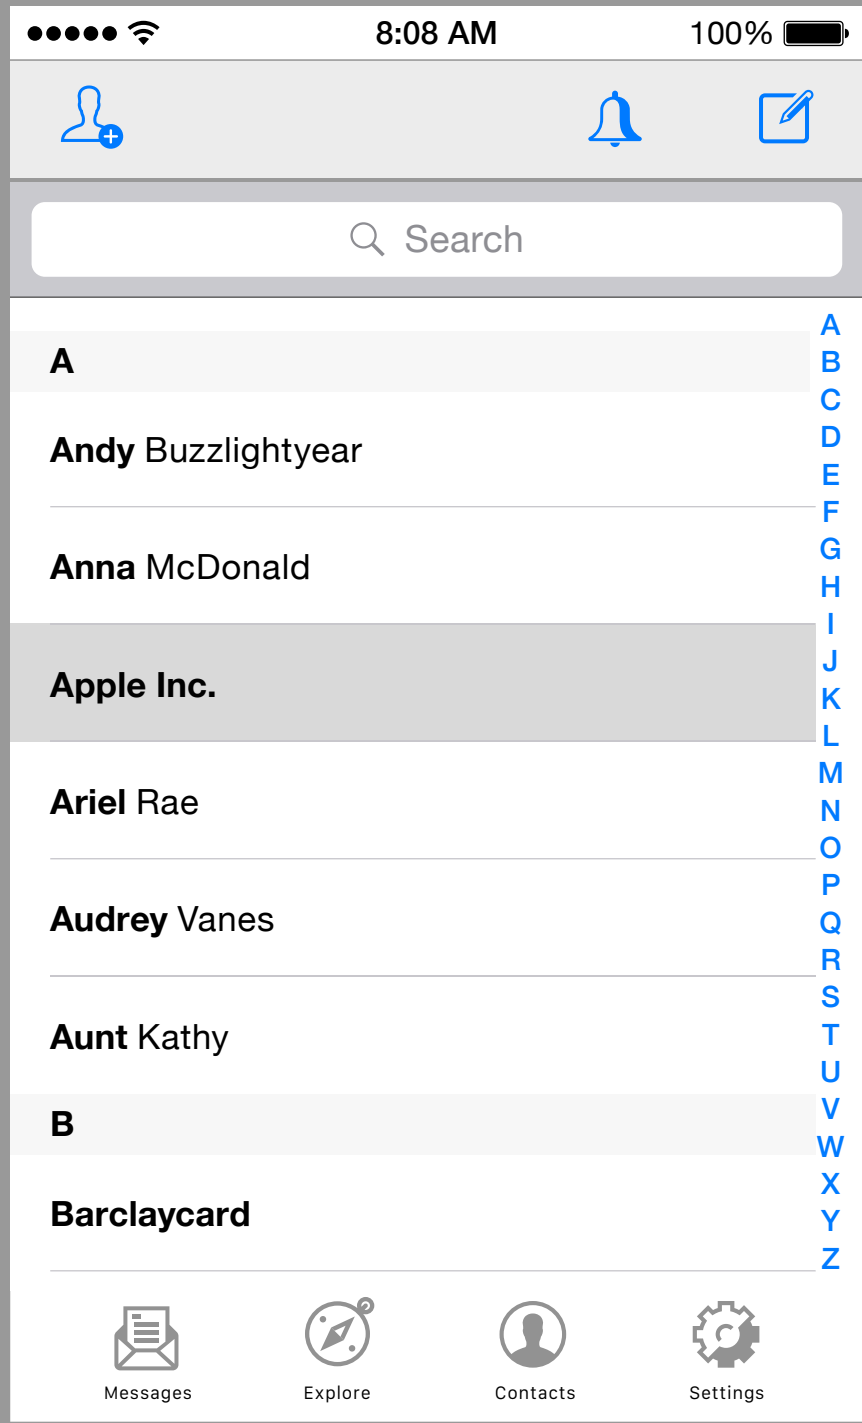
8:08 AM
100%

Search

A
Andy Buzzlightyear
Anna McDonald
Apple Inc.
Ariel Rae
Audrey Vanes
Aunt Kathy
B
Barclaycard

A
B
C
D
E
F
G
H
I
J
K
L
M
N
O
P
Q
R
S
T
U
V
W
X
Y
Z

Messages
Explore
Contacts
Settings